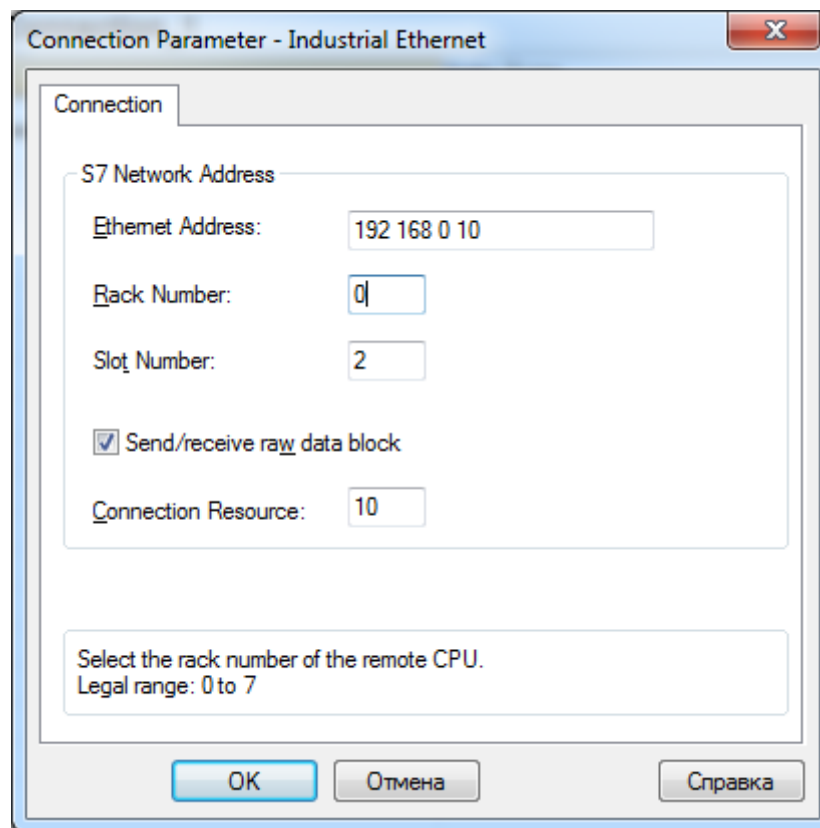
Connection Parameter - Industrial Ethernet

Connection

S7 Network Address

Ethernet Address: 192 168 0 10

Rack Number: 0

Slot Number: 2

Send/receive raw data block

Connection Resource: 10

Select the rack number of the remote CPU.
Legal range: 0 to 7

OK Отмена Справка